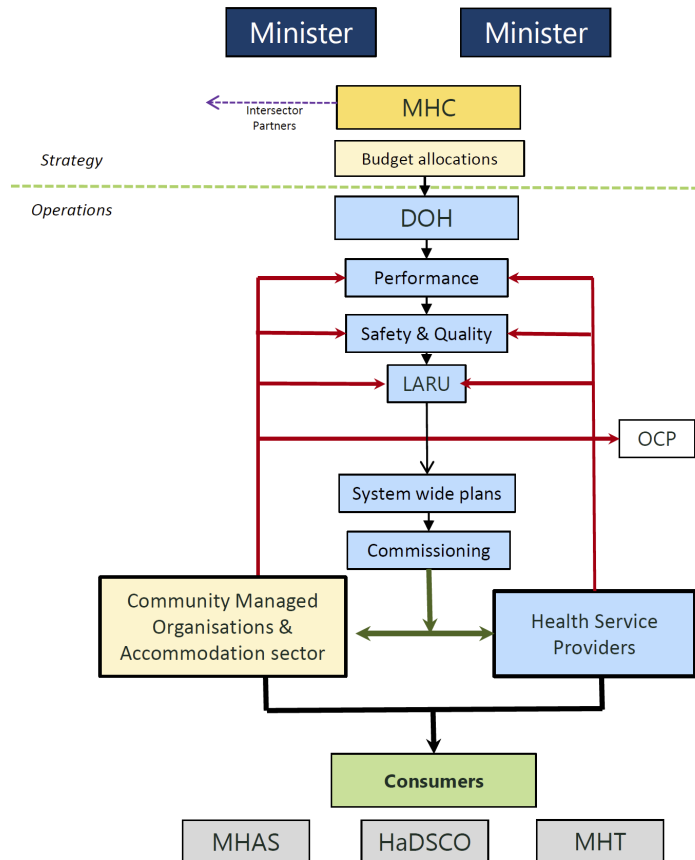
Minister

Minister

Intersector Partners

MHC

Strategy

Budget allocations

Operations

DOH

Performance

Safety & Quality

LARU

OCP

System wide plans

Commissioning

Community Managed Organisations & Accommodation sector

Health Service Providers

Consumers

MHAS

HaDSCO

MHT